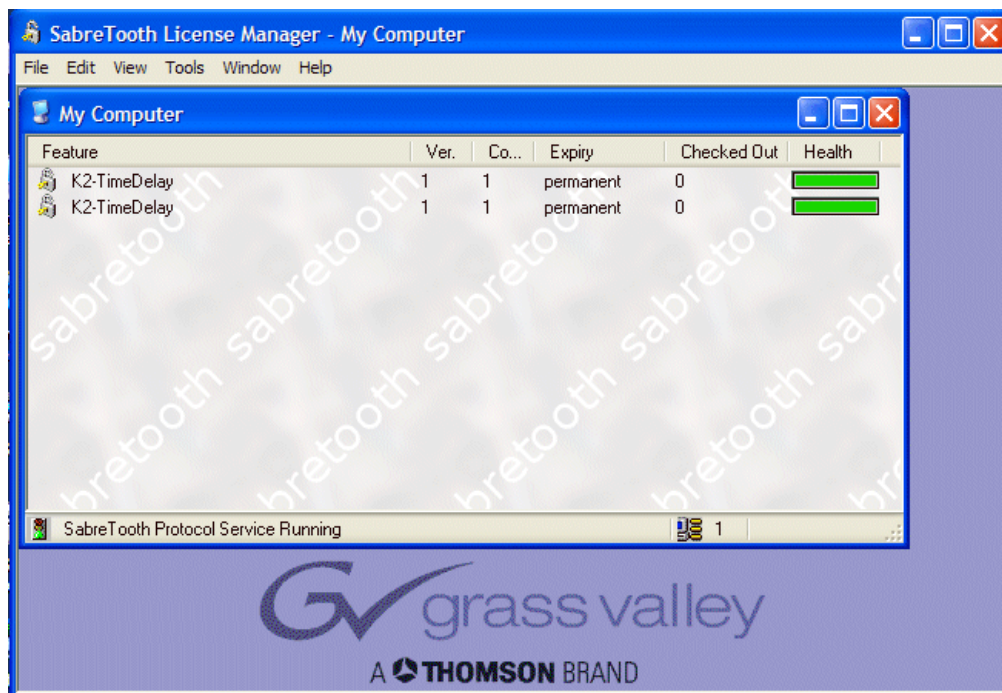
SabreTooth License Manager - My Computer

File Edit View Tools Window Help

My Computer

| Feature | Ver. | Co... | Expiry | Checked Out | Health |
|---|---|---|---|---|---|
| K2-TimeDelay | 1 | 1 | permanent | 0 | |
| K2-TimeDelay | 1 | 1 | permanent | 0 | |

sabretooth sabretooth sabretooth sabretooth sabretooth sabretooth sabretooth sabretooth sabretooth sabretooth

SabreTooth Protocol Service Running

1

GV grass valley

A THOMSON BRAND